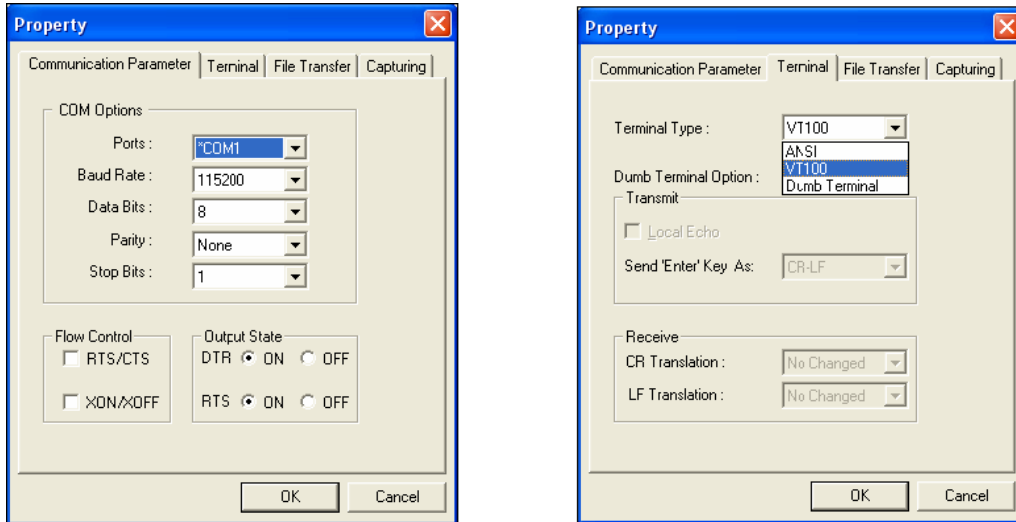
Property

Communication Parameter | Terminal | File Transfer | Capturing

COM Options

Ports : *COM1

Baud Rate : 115200

Data Bits : 8

Parity : None

Stop Bits : 1

Flow Control

RTS/CTS

XON/XOFF

Output State

DTR ON OFF

RTS ON OFF

OK Cancel

Property

Communication Parameter | Terminal | File Transfer | Capturing

Terminal Type : VT100

ANSI

VT100

Dumb Terminal

Dumb Terminal Option :

Transmit

Local Echo

Send 'Enter' Key As: CR-LF

Receive

CR Translation : No Changed

LF Translation : No Changed

OK Cancel